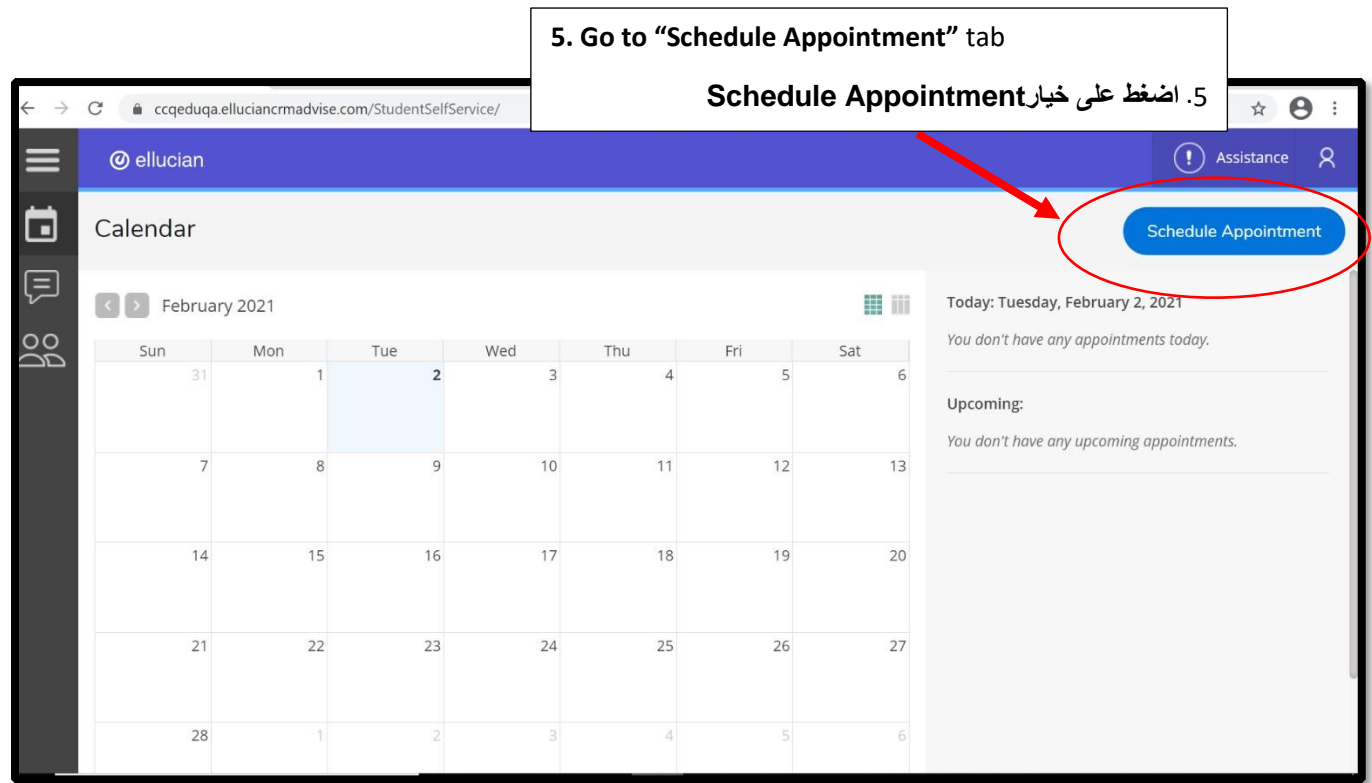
5. Go to “Schedule Appointment” tab

5. اضغط على خيارSchedule Appointment

ccqeduqa.elluciancrmadvise.com/StudentSelfService/

ellucian

Assistance

Calendar

Schedule Appointment

February 2021

| Sun | Mon | Tue | Wed | Thu | Fri | Sat |
|---|---|---|---|---|---|---|
| 31 | 1 | 2 | 3 | 4 | 5 | 6 |
| 7 | 8 | 9 | 10 | 11 | 12 | 13 |
| 14 | 15 | 16 | 17 | 18 | 19 | 20 |
| 21 | 22 | 23 | 24 | 25 | 26 | 27 |
| 28 | 1 | 2 | 3 | 4 | 5 | 6 |

Today: Tuesday, February 2, 2021

You don't have any appointments today.

Upcoming:

You don't have any upcoming appointments.